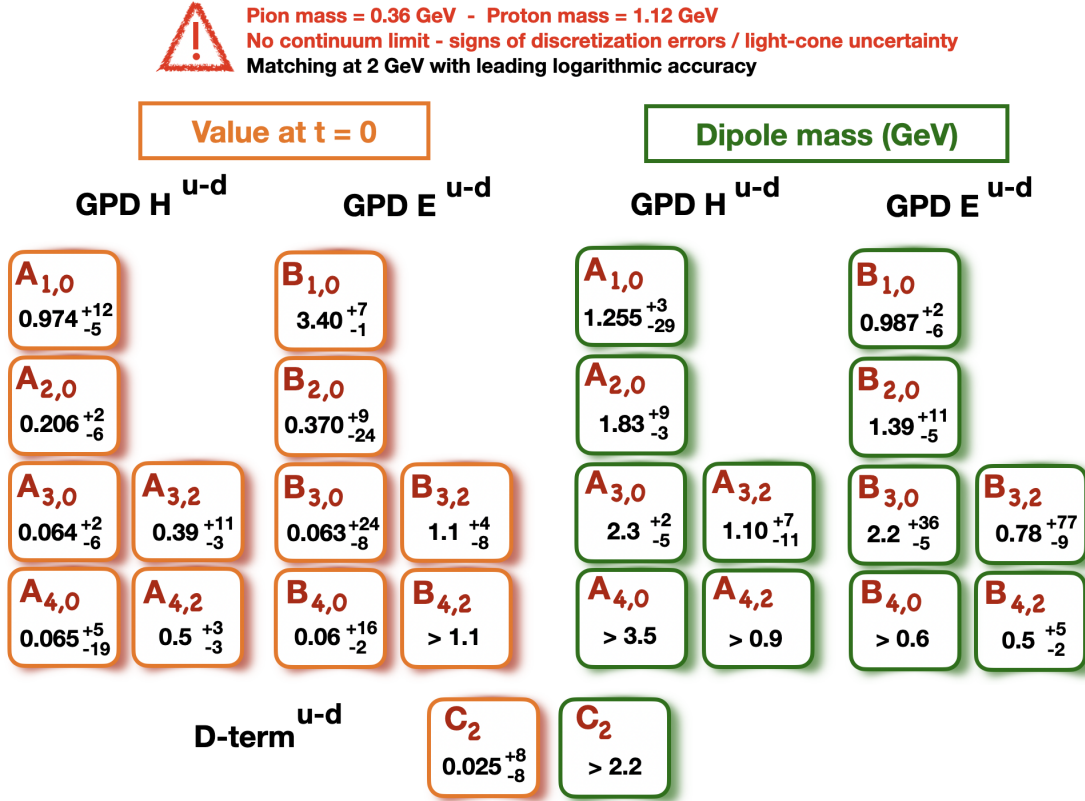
Pion mass = 0.36 GeV - Proton mass = 1.12 GeV
No continuum limit - signs of discretization errors / light-cone uncertainty
Matching at 2 GeV with leading logarithmic accuracy

Value at t = 0

Dipole mass (GeV)

GPD $H^{u-d}$

GPD $E^{u-d}$

GPD $H^{u-d}$

GPD $E^{u-d}$

$A_{1,0}$ $0.974^{+12}_{-5}$

$B_{1,0}$ $3.40^{+7}_{-1}$

$A_{1,0}$ $1.255^{+3}_{-29}$

$B_{1,0}$ $0.987^{+2}_{-6}$

$A_{2,0}$ $0.206^{+2}_{-6}$

$B_{2,0}$ $0.370^{+9}_{-24}$

$A_{2,0}$ $1.83^{+9}_{-3}$

$B_{2,0}$ $1.39^{+11}_{-5}$

$A_{3,0}$ $0.064^{+2}_{-6}$

$A_{3,2}$ $0.39^{+11}_{-3}$

$B_{3,0}$ $0.063^{+24}_{-8}$

$B_{3,2}$ $1.1^{+4}_{-8}$

$A_{3,0}$ $2.3^{+2}_{-5}$

$A_{3,2}$ $1.10^{+7}_{-11}$

$B_{3,0}$ $2.2^{+36}_{-5}$

$B_{3,2}$ $0.78^{+77}_{-9}$

$A_{4,0}$ $0.065^{+5}_{-19}$

$A_{4,2}$ $0.5^{+3}_{-3}$

$B_{4,0}$ $0.06^{+16}_{-2}$

$B_{4,2}$ > 1.1

$A_{4,0}$ > 3.5

$A_{4,2}$ > 0.9

$B_{4,0}$ > 0.6

$B_{4,2}$ $0.5^{+5}_{-2}$

D-term$^{u-d}$

$C_2$ $0.025^{+8}_{-8}$

$C_2$ > 2.2